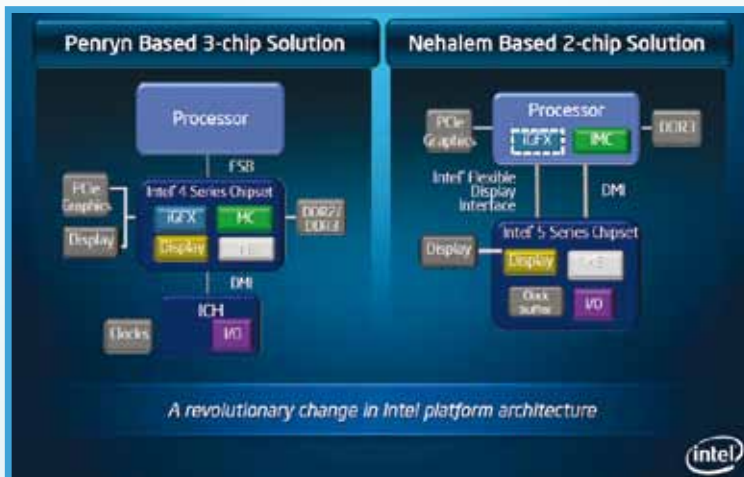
Penryn Based 3-chip Solution

Processor

FSB

PCIe Graphics

Display

Intel 4 Series Chipset

iGFX

MC

DDR2/ DDR3

Display

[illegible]

DMI

ICH

Clocks

I/O

Nehalem Based 2-chip Solution

Processor

PCIe Graphics

iGFX

IMC

DDR3

Intel Flexible Display Interface

DMI

Display

Intel 5 Series Chipset

Display

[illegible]

Clock Buffer

I/O

A revolutionary change in Intel platform architecture

intel